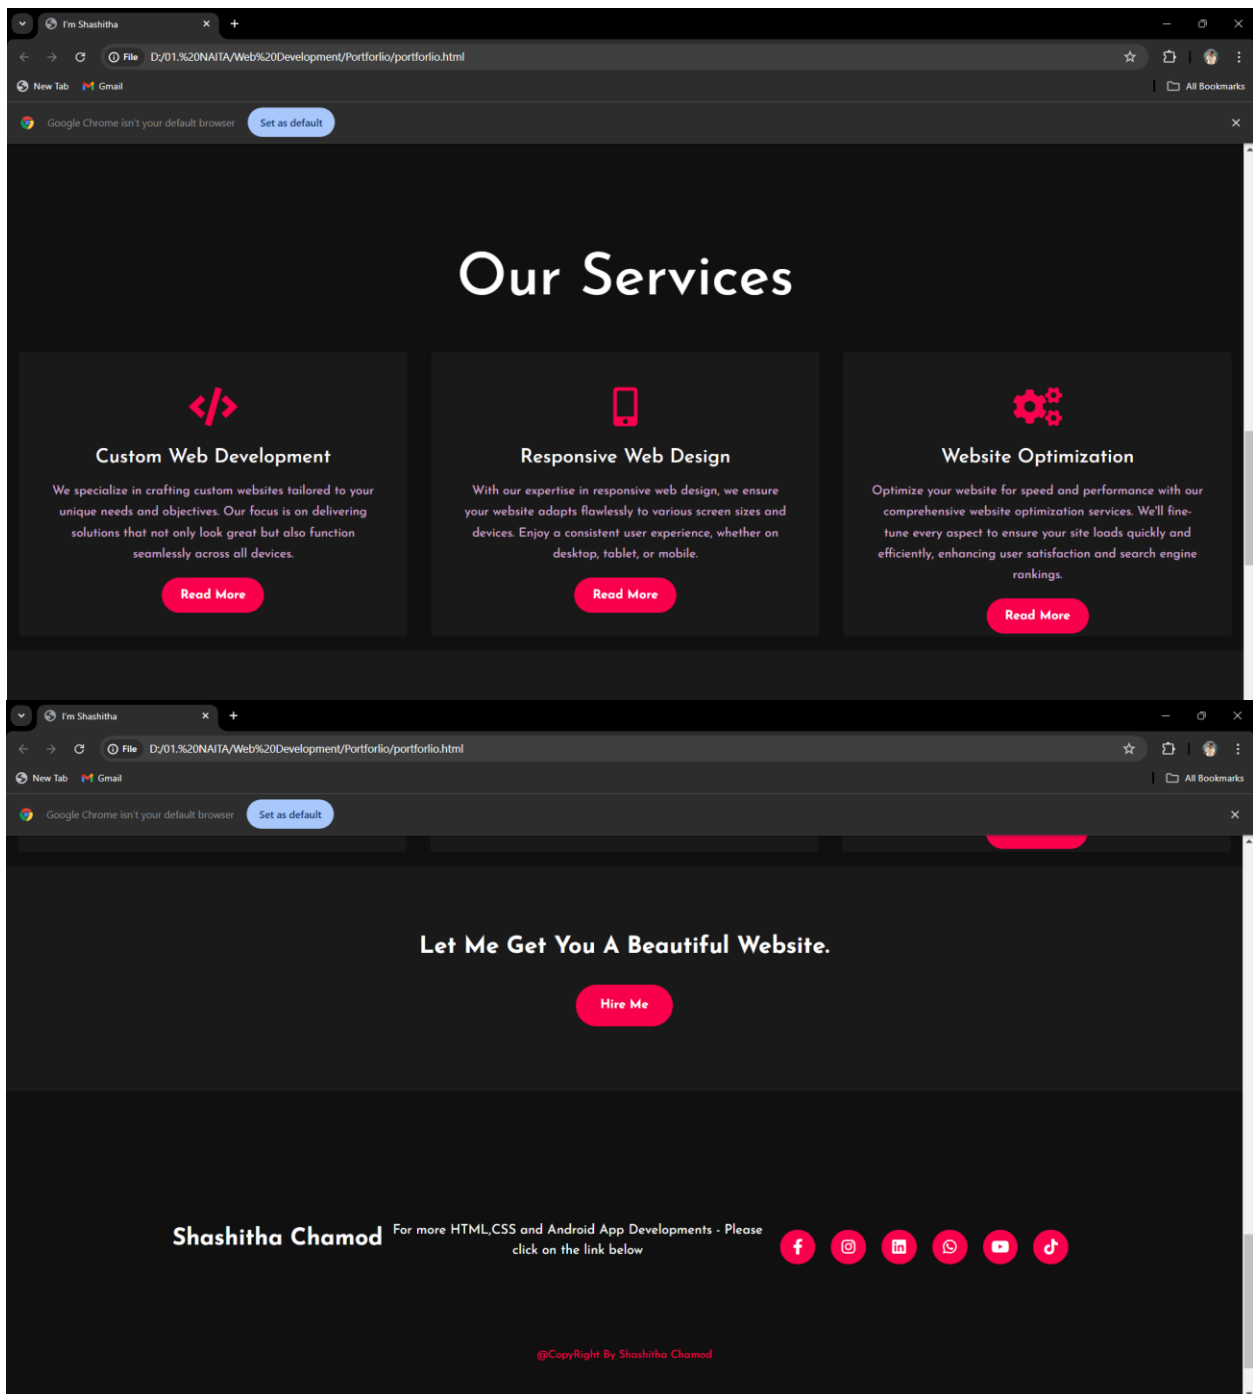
I'm Shashitha

File D:/01.%20NAITA/Web%20Development/Portforlio/portforlio.html

New Tab Gmail

All Bookmarks

Google Chrome isn't your default browser Set as default

Our Services

Custom Web Development

We specialize in crafting custom websites tailored to your unique needs and objectives. Our focus is on delivering solutions that not only look great but also function seamlessly across all devices.

Read More

Responsive Web Design

With our expertise in responsive web design, we ensure your website adapts flawlessly to various screen sizes and devices. Enjoy a consistent user experience, whether on desktop, tablet, or mobile.

Read More

Website Optimization

Optimize your website for speed and performance with our comprehensive website optimization services. We'll fine-tune every aspect to ensure your site loads quickly and efficiently, enhancing user satisfaction and search engine rankings.

Read More

I'm Shashitha

File D:/01.%20NAITA/Web%20Development/Portforlio/portforlio.html

New Tab Gmail

All Bookmarks

Google Chrome isn't your default browser Set as default

Let Me Get You A Beautiful Website.

Hire Me

Shashitha Chamod

For more HTML,CSS and Android App Developments - Please click on the link below

@CopyRight By Shashitha Chamod